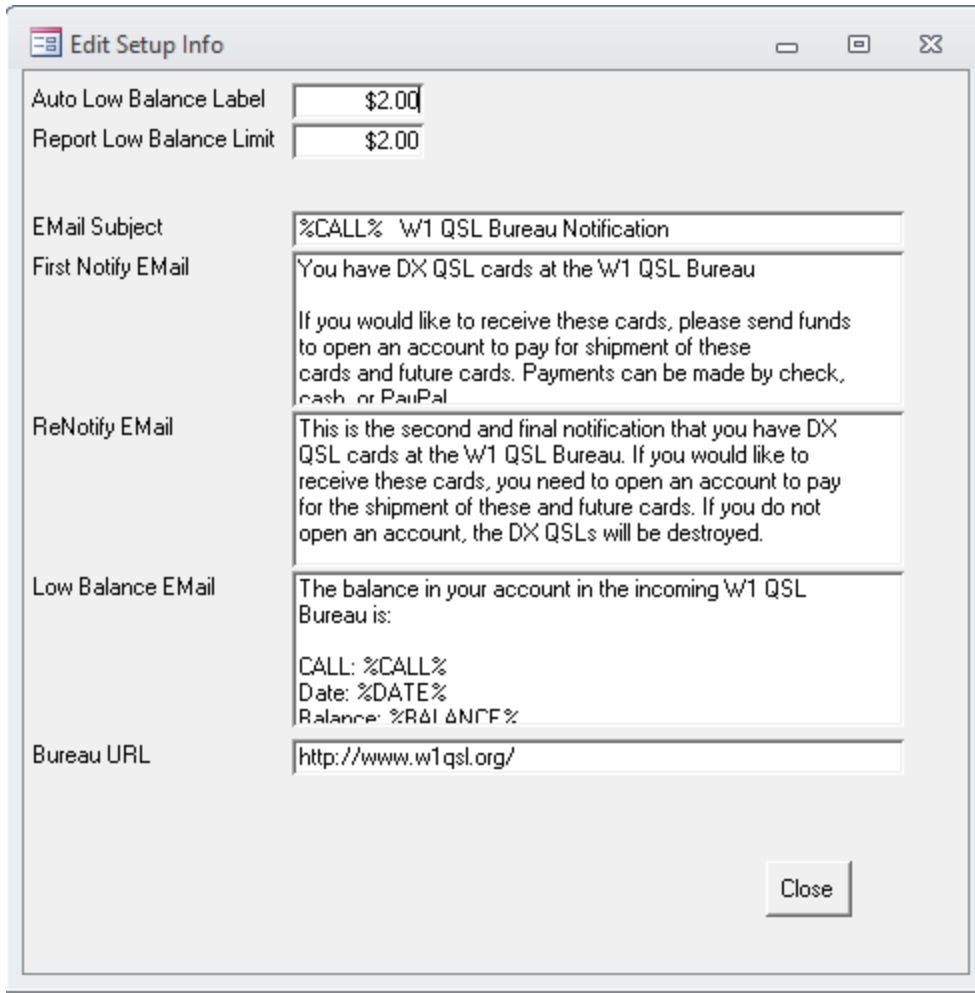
Edit Setup Info

Auto Low Balance Label $2.00

Report Low Balance Limit $2.00

EMail Subject %CALL% W1 QSL Bureau Notification

First Notify EMail You have DX QSL cards at the W1 QSL Bureau

If you would like to receive these cards, please send funds to open an account to pay for shipment of these cards and future cards. Payments can be made by check, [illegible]

ReNotify EMail This is the second and final notification that you have DX QSL cards at the W1 QSL Bureau. If you would like to receive these cards, you need to open an account to pay for the shipment of these and future cards. If you do not open an account, the DX QSLs will be destroyed.

Low Balance EMail The balance in your account in the incoming W1 QSL Bureau is:

CALL: %CALL%
Date: %DATE%
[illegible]

Bureau URL http://www.w1qsl.org/

Close